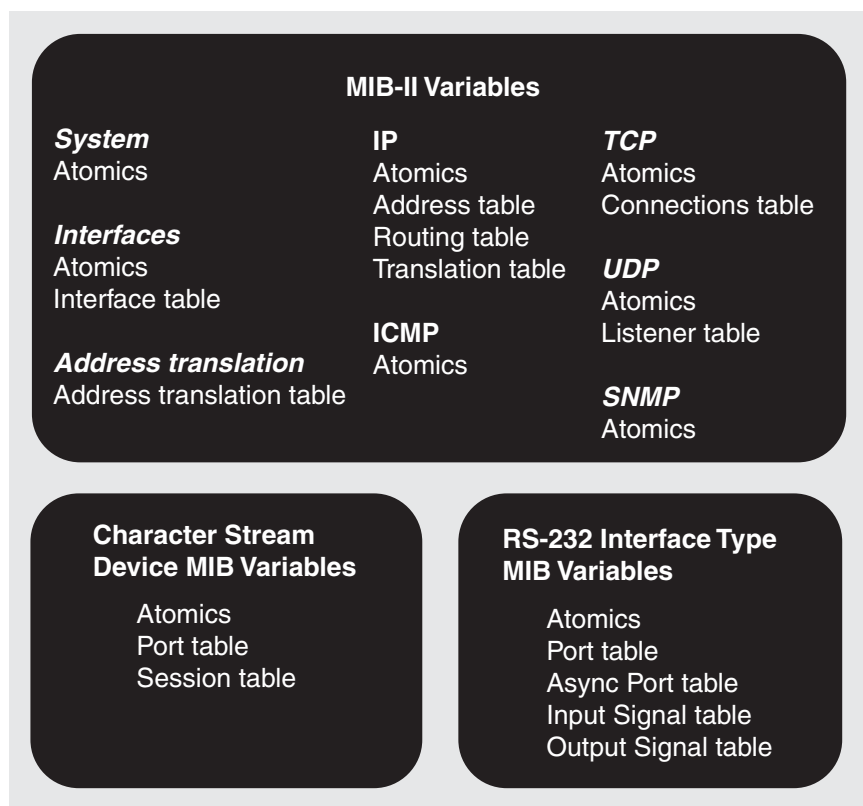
MIB-II Variables

System
Atomics

Interfaces
Atomics
Interface table

Address translation
Address translation table

IP
Atomics
Address table
Routing table
Translation table

ICMP
Atomics

TCP
Atomics
Connections table

UDP
Atomics
Listener table

SNMP
Atomics

Character Stream Device MIB Variables

Atomics
Port table
Session table

RS-232 Interface Type MIB Variables

Atomics
Port table
Async Port table
Input Signal table
Output Signal table